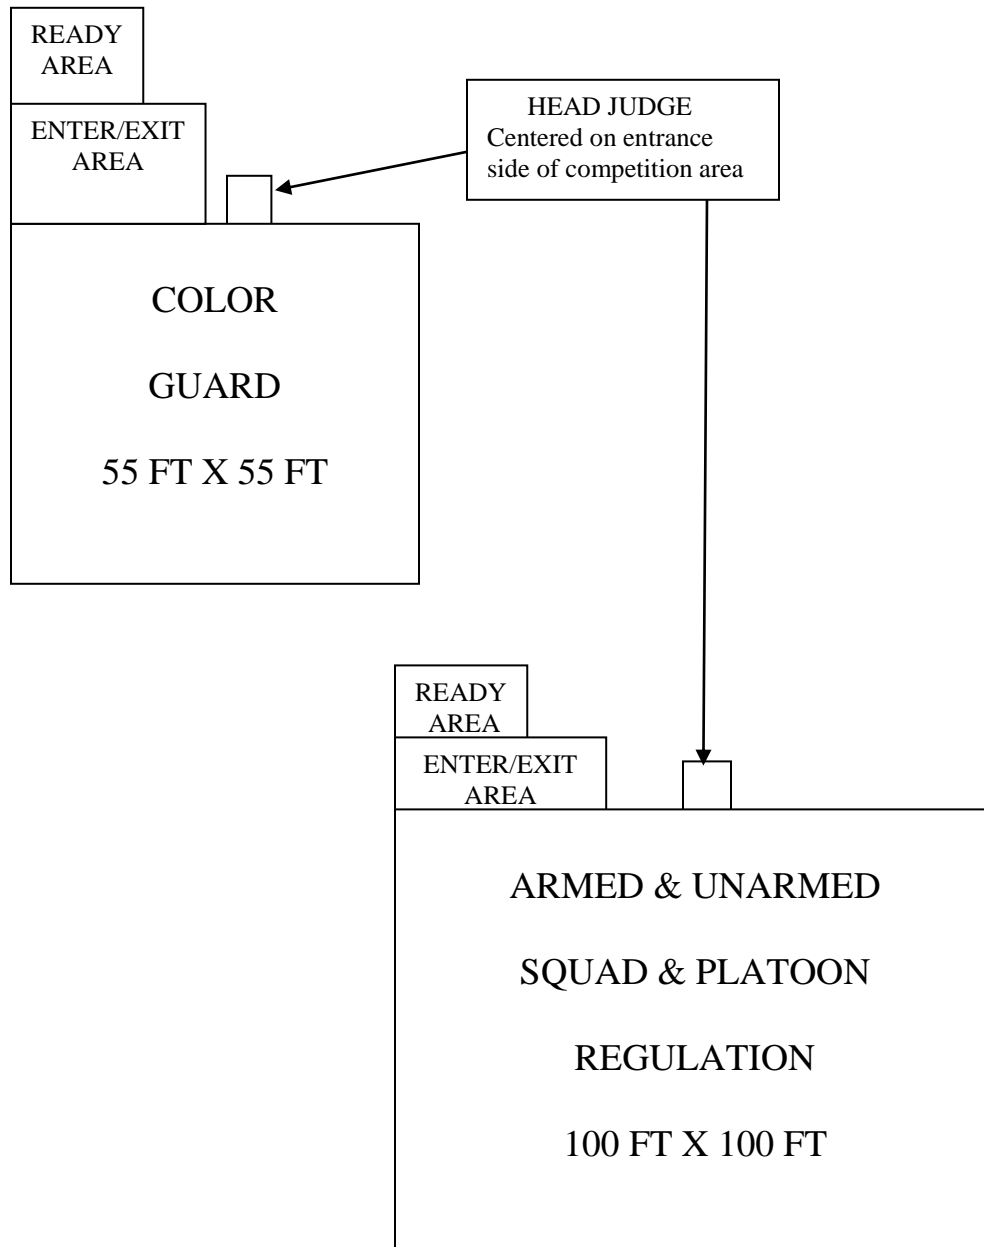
READY AREA

ENTER/EXIT AREA

HEAD JUDGE
Centered on entrance side of competition area

COLOR

GUARD

55 FT X 55 FT

READY AREA

ENTER/EXIT AREA

ARMED & UNARMED

SQUAD & PLATOON

REGULATION

100 FT X 100 FT